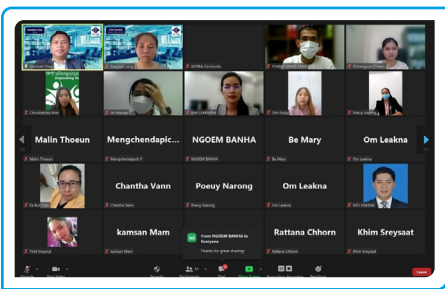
Malin Thoeun
Mengchendapic...
NGOEM BANHA
Be Mary
Om Leakna
Malin Thoeun
Mengchendapich
NGOEM BANHA
Be Mary
Om Leakna
Chantha Vann
Poeuy Narong
Om Leakna
Chantha Vann
Poeuy Narong
Om Leakna
kamsan Mam
Rattana Chhorn
Khim Sreysaat
kamsan Mam
From NGOEM BANHA to Everyone
Thanks for great sharing!
Rattana Chhorn
Khim Sreysaat